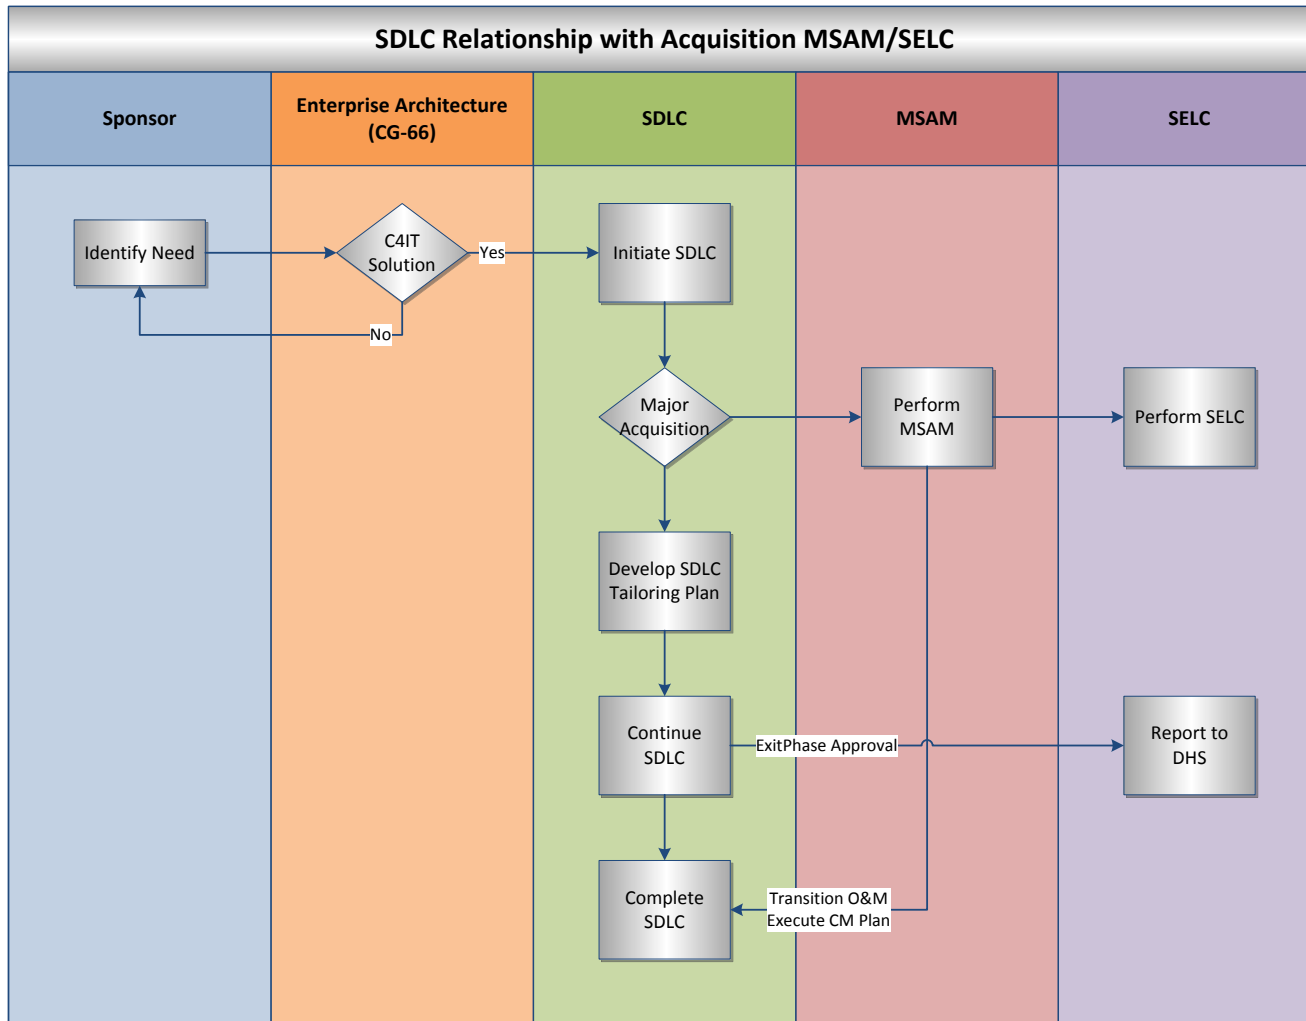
SDLC Relationship with Acquisition MSAM/SELC

Sponsor

Enterprise Architecture (CG-66)

SDLC

MSAM

SELC

Identify Need

C4IT Solution

Yes

No

Initiate SDLC

Major Acquisition

Perform MSAM

Perform SELC

Develop SDLC Tailoring Plan

Continue SDLC

ExitPhase Approval

Report to DHS

Complete SDLC

Transition O&M Execute CM Plan